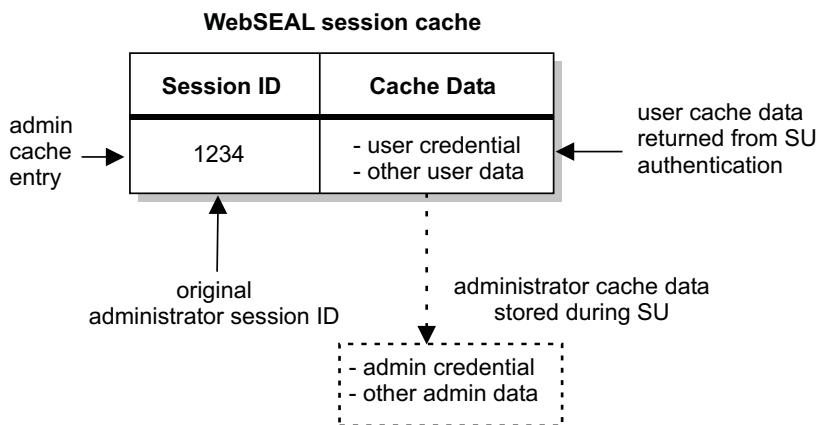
WebSEAL session cache

| Session ID | Cache Data |
|---|---|
| 1234 | - user credential<br>- other user data |

admin cache entry

user cache data returned from SU authentication

original administrator session ID

administrator cache data stored during SU

- admin credential
- other admin data